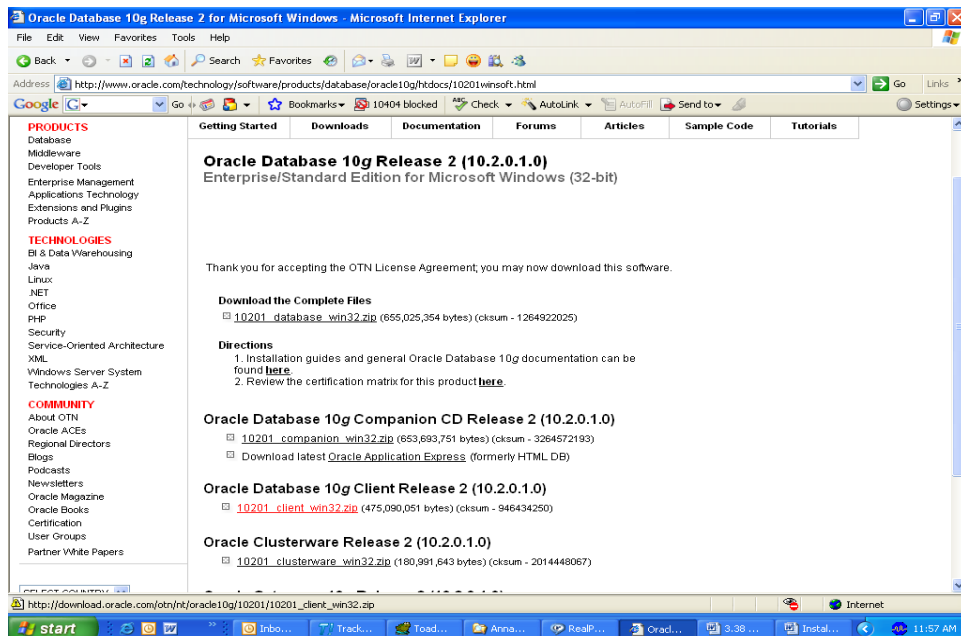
Oracle Database 10g Release 2 for Microsoft Windows - Microsoft Internet Explorer

File Edit View Favorites Tools Help

Back Search Favorites

Address http://www.oracle.com/technology/software/products/database/oracle10g/htdocs/10201winsoft.html Go Links

Google Go Bookmarks 10404 blocked Check AutoLink AutoFill Send to Settings

PRODUCTS
Database
Middleware
Developer Tools
Enterprise Management
Applications Technology
Extensions and Plugins
Products A-Z

TECHNOLOGIES
BI & Data Warehousing
Java
Linux
.NET
Office
PHP
Security
Service-Oriented Architecture
XML
Windows Server System
Technologies A-Z

COMMUNITY
About OTN
Oracle ACEs
Regional Directors
Blogs
Podcasts
Newsletters
Oracle Magazine
Oracle Books
Certification
User Groups
Partner White Papers

SELECT COUNTRY

| Getting Started | Downloads | Documentation | Forums | Articles | Sample Code | Tutorials |
|---|---|---|---|---|---|---|

Oracle Database 10g Release 2 (10.2.0.1.0)
Enterprise/Standard Edition for Microsoft Windows (32-bit)

Thank you for accepting the OTN License Agreement; you may now download this software.

Download the Complete Files
10201_database_win32.zip (655,025,354 bytes) (cksum - 1264922025)

Directions
1. Installation guides and general Oracle Database 10g documentation can be found here.
2. Review the certification matrix for this product here.

Oracle Database 10g Companion CD Release 2 (10.2.0.1.0)
10201_companion_win32.zip (653,693,751 bytes) (cksum - 3264572193)
Download latest Oracle Application Express (formerly HTML DB)

Oracle Database 10g Client Release 2 (10.2.0.1.0)
10201_client_win32.zip (475,090,051 bytes) (cksum - 946434250)

Oracle Clusterware Release 2 (10.2.0.1.0)
10201_clusterware_win32.zip (180,991,643 bytes) (cksum - 2014448067)

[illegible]

http://download.oracle.com/otn/nt/oracle10g/10201/10201_client_win32.zip Internet

start Inbo... Track... Toad... Anna... RealP... Oracl... 3.38 ... Instal... 11:57 AM